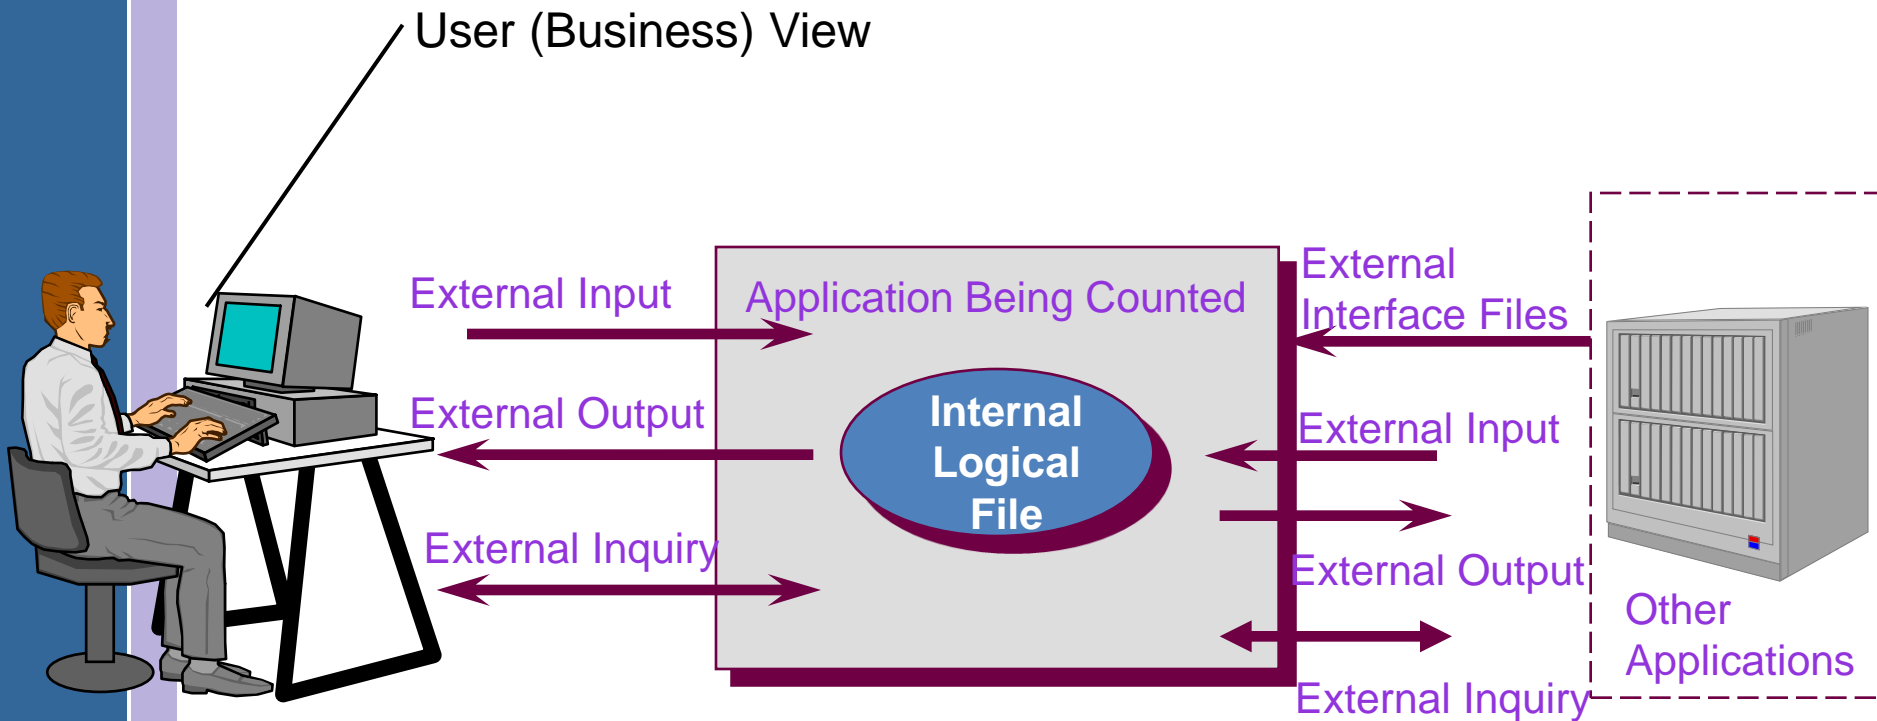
User (Business) View

External Input

External Output

External Inquiry

Application Being Counted

Internal Logical File

External Interface Files

External Input

External Output

External Inquiry

Other Applications